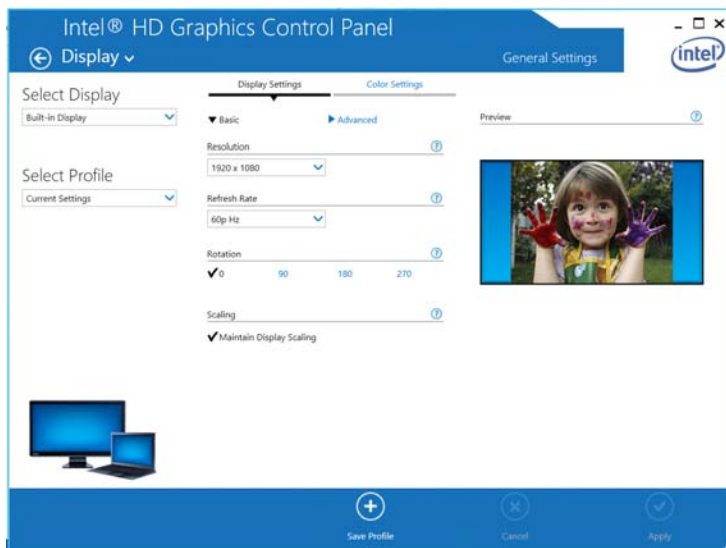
Intel® HD Graphics Control Panel

Display

General Settings

intel

Select Display

Built-in Display

Select Profile

Current Settings

Display Settings

Color Settings

Basic

Advanced

Resolution

1920 x 1080

Refresh Rate

60p Hz

Rotation

0

90

180

270

Scaling

Maintain Display Scaling

Preview

Save Profile

Cancel

Apply